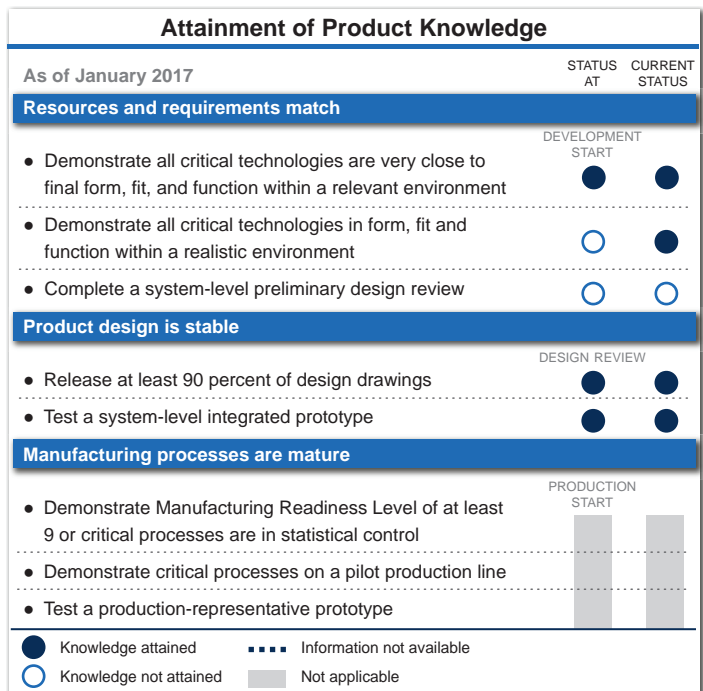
Attainment of Product Knowledge

As of January 2017

STATUS AT

CURRENT STATUS

Resources and requirements match

DEVELOPMENT START

• Demonstrate all critical technologies are very close to final form, fit, and function within a relevant environment

• Demonstrate all critical technologies in form, fit and function within a realistic environment

• Complete a system-level preliminary design review

Product design is stable

DESIGN REVIEW

• Release at least 90 percent of design drawings

• Test a system-level integrated prototype

Manufacturing processes are mature

PRODUCTION START

• Demonstrate Manufacturing Readiness Level of at least 9 or critical processes are in statistical control

• Demonstrate critical processes on a pilot production line

• Test a production-representative prototype

Knowledge attained

Information not available

Knowledge not attained

Not applicable